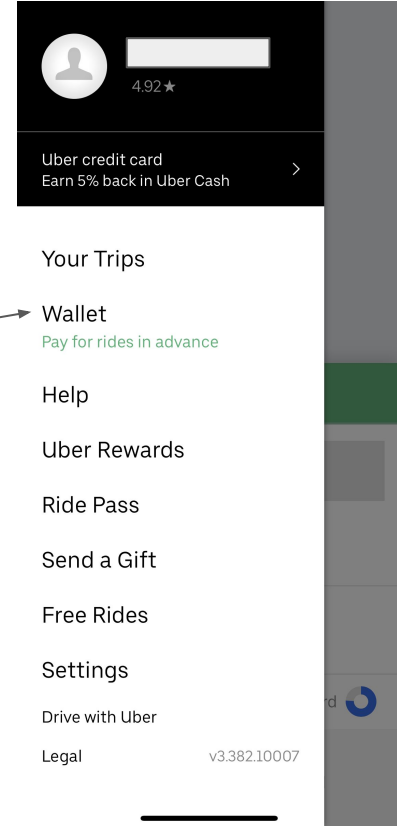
4.92★

Uber credit card
Earn 5% back in Uber Cash

Your Trips

Wallet
Pay for rides in advance

Help

Uber Rewards

Ride Pass

Send a Gift

Free Rides

Settings

Drive with Uber

Legal v3.382.10007

rd